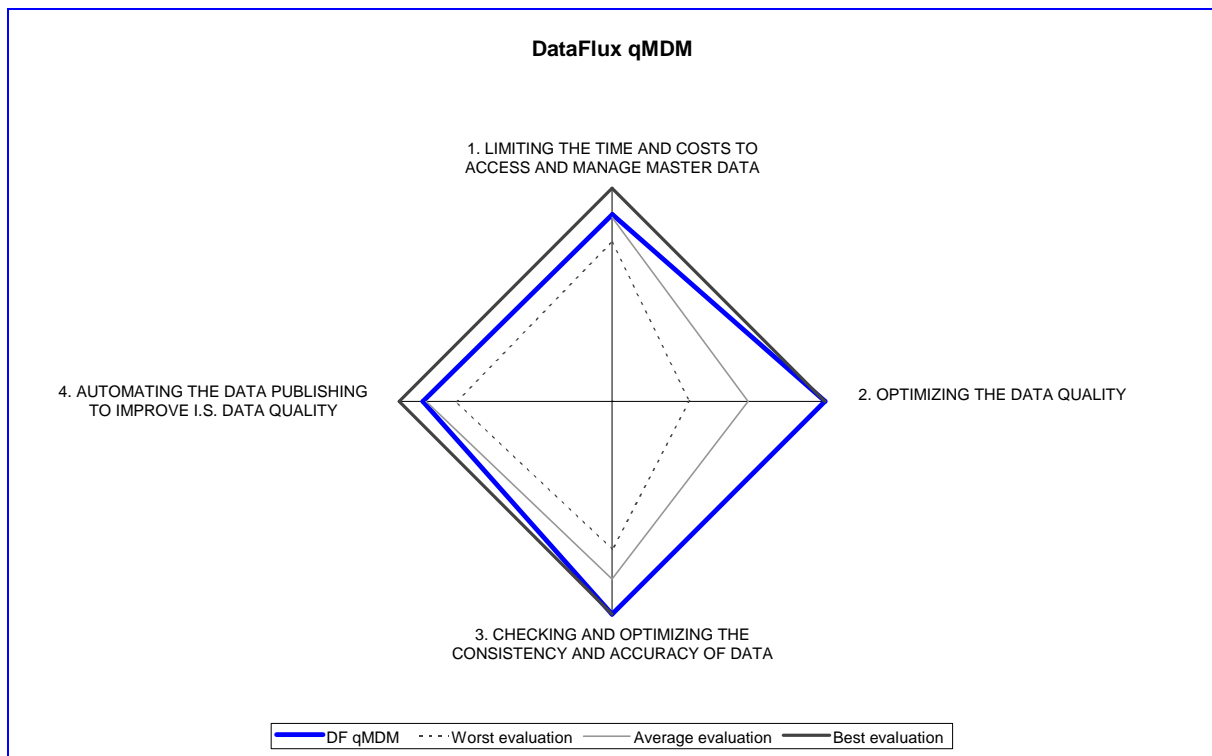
DataFlux qMDM

1. LIMITING THE TIME AND COSTS TO ACCESS AND MANAGE MASTER DATA

4. AUTOMATING THE DATA PUBLISHING TO IMPROVE I.S. DATA QUALITY

2. OPTIMIZING THE DATA QUALITY

3. CHECKING AND OPTIMIZING THE CONSISTENCY AND ACCURACY OF DATA

DF qMDM
Worst evaluation
Average evaluation
Best evaluation